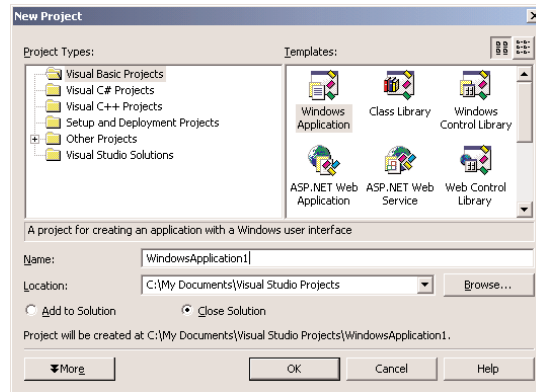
New Project

Project Types:

Visual Basic Projects
Visual C# Projects
Visual C++ Projects
Setup and Deployment Projects
Other Projects
Visual Studio Solutions

Templates:

Windows Application
Class Library
Windows Control Library
ASP.NET Web Application
ASP.NET Web Service
Web Control Library

A project for creating an application with a Windows user interface

Name: WindowsApplication1

Location: C:\My Documents\Visual Studio Projects

Browse...

Add to Solution

Close Solution

Project will be created at C:\My Documents\Visual Studio Projects\WindowsApplication1.

More

OK

Cancel

Help